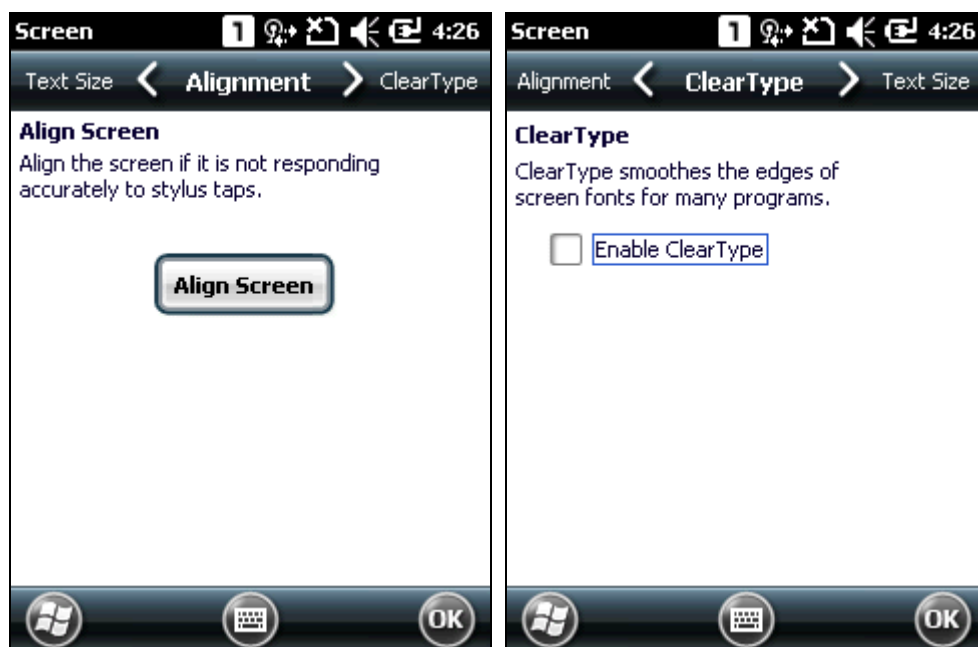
Screen 1 4:26

Text Size < Alignment > ClearType

Align Screen

Align the screen if it is not responding accurately to stylus taps.

Align Screen

OK

Screen 1 4:26

Alignment < ClearType > Text Size

ClearType

ClearType smoothes the edges of screen fonts for many programs.

Enable ClearType

OK